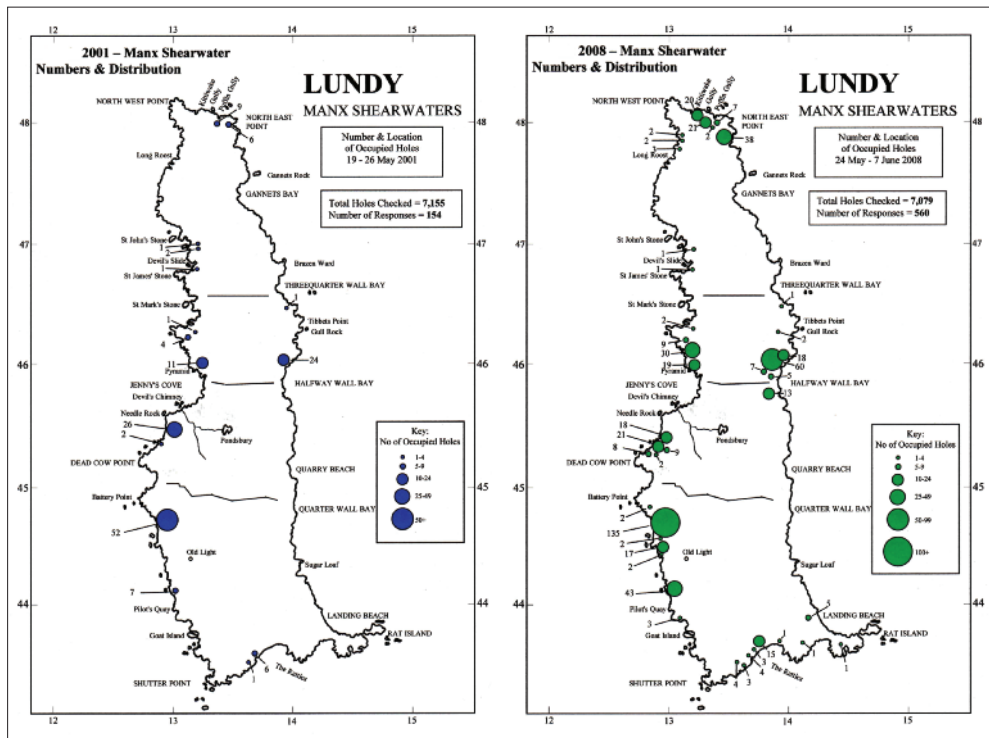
12 13 14 15

2001 – Manx Shearwater
Numbers & Distribution

LUNDY
MANX SHEARWATERS

Number & Location
of Occupied Holes
19 - 26 May 2001

Total Holes Checked = 7,155
Number of Responses = 154

NORTH WEST POINT
Kittiwake Gully
Gull's Gully
NORTH EAST POINT
9
6
Long Roost
Gannets Rock
GANNETS BAY
St John's Stone
1
Devil's Slide
1
St James' Stone
Brazen Ward
THREEQUARTER WALL BAY
St Mark's Stone
1
Tibbets Point
Gull Rock
1
4
11
24
Pyramid
JENNY'S COVE
HALFWAY WALL BAY
Devil's Chimney
Needle Rock
26
2
Pondsbury
DEAD COW POINT
QUARRY BEACH
Battery Point
QUARTER WALL BAY
52
Old Light
Sugar Loaf
7
Pilot's Quay
LANDING BEACH
Goat Island
RAT ISLAND
6
The Rattles
1
SHUTTER POINT

Key:
No of Occupied Holes
1-4
5-9
10-24
25-49
50+

48 47 46 45 44

12 13 14 15

2008 – Manx Shearwater
Numbers & Distribution

LUNDY
MANX SHEARWATERS

Number & Location
of Occupied Holes
24 May - 7 June 2008

Total Holes Checked = 7,079
Number of Responses = 560

NORTH WEST POINT
Kittiwake Gully
Gull's Gully
20
21
7
NORTH EAST POINT
2
38
2
2
1
Long Roost
Gannets Rock
GANNETS BAY
St John's Stone
Devil's Slide
1
St James' Stone
Brazen Ward
THREEQUARTER WALL BAY
St Mark's Stone
1
Tibbets Point
Gull Rock
2
2
9
30
19
Pyramid
7
18
60
5
JENNY'S COVE
HALFWAY WALL BAY
Devil's Chimney
13
Needle Rock
18
21
8
2
9
Pondsbury
DEAD COW POINT
QUARRY BEACH
Battery Point
2
QUARTER WALL BAY
135
2
17
2
Old Light
Sugar Loaf
43
Pilot's Quay
3
LANDING BEACH
3
Goat Island
RAT ISLAND
15
1
3
4
3
4
1
The Rattles
1
SHUTTER POINT

Key:
No of Occupied Holes
1-4
5-9
10-24
25-49
50-99
100+

48 47 46 45 44